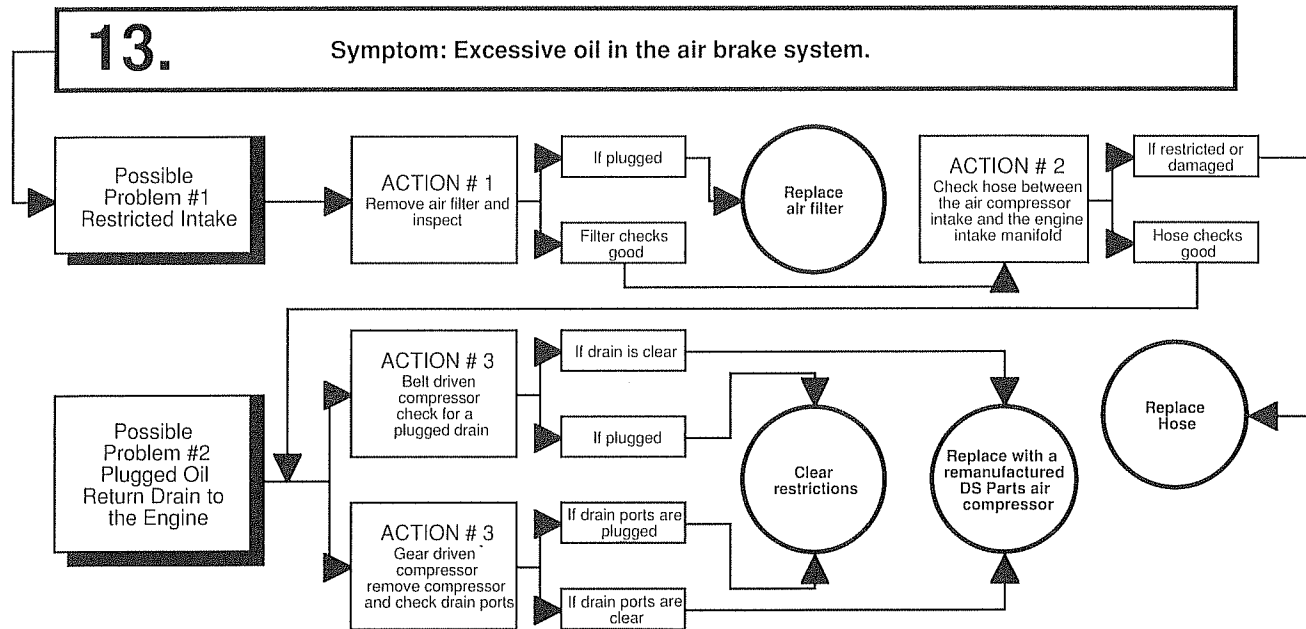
13.

Symptom: Excessive oil in the air brake system.

Possible Problem #1 Restricted Intake

ACTION # 1
Remove air filter and inspect

If plugged

Filter checks good

Replace air filter

ACTION # 2
Check hose between the air compressor intake and the engine intake manifold

If restricted or damaged

Hose checks good

Replace Hose

Possible Problem #2 Plugged Oil Return Drain to the Engine

ACTION # 3
Belt driven compressor check for a plugged drain

If drain is clear

If plugged

ACTION # 3
Gear driven compressor remove compressor and check drain ports

If drain ports are plugged

If drain ports are clear

Clear restrictions

Replace with a remanufactured DS Parts air compressor